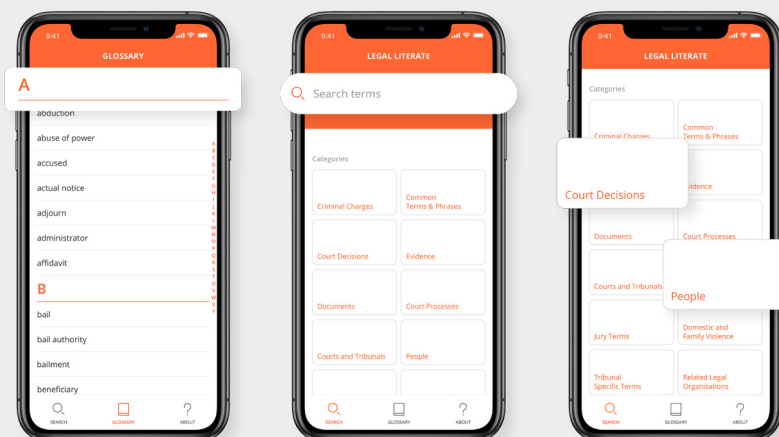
9:41

GLOSSARY

A

abduction

abuse of power

accused

actual notice

adjourn

administrator

affidavit

B

bail

bail authority

bailment

beneficiary

A B C D E F G H I J K L M N O P Q R S T U V W X Y

SEARCH GLOSSARY ABOUT

9:41

LEGAL LITERATE

Search terms

Categories

Criminal Charges

Common Terms & Phrases

Court Decisions

Evidence

Documents

Court Processes

Courts and Tribunals

People

SEARCH GLOSSARY ABOUT

9:41

LEGAL LITERATE

Categories

Criminal Charges

Common Terms & Phrases

Court Decisions

Evidence

Documents

Court Processes

Courts and Tribunals

People

Jury Terms

Domestic and Family Violence

Tribunal Specific Terms

Related Legal Organisations

SEARCH GLOSSARY ABOUT